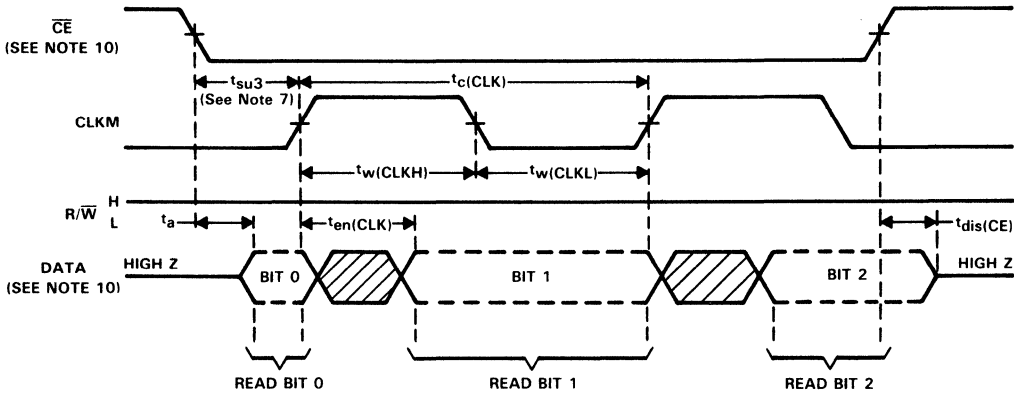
$\overline{CE}$
(SEE NOTE 10)

$t_{su3}$
(See Note 7)

$t_{c(CLK)}$

CLKM

$t_{w(CLKH)}$

$t_{w(CLKL)}$

H
$R/\overline{W}$
L

$t_a$

$t_{en(CLK)}$

$t_{dis(CE)}$

DATA
(SEE NOTE 10)

HIGH Z

BIT 0

BIT 1

BIT 2

HIGH Z

READ BIT 0

READ BIT 1

READ BIT 2